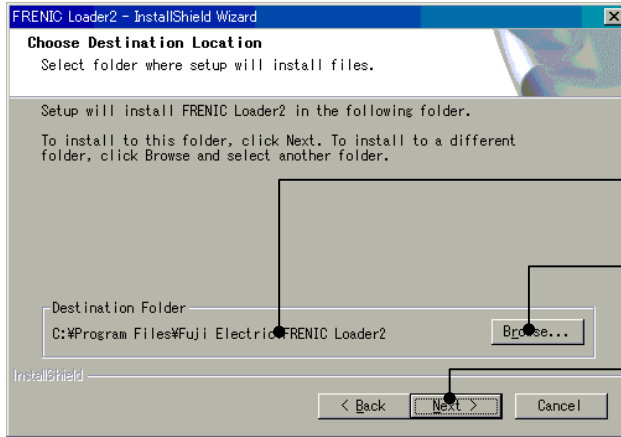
FRENIC Loader2 - InstallShield Wizard

Choose Destination Location

Select folder where setup will install files.

Setup will install FRENIC Loader2 in the following folder.

To install to this folder, click Next. To install to a different folder, click Browse and select another folder.

Destination Folder

C:¥Program Files¥Fuji Electric¥FRENIC Loader2

Browse...

InstallShield

< Back

Next >

Cancel